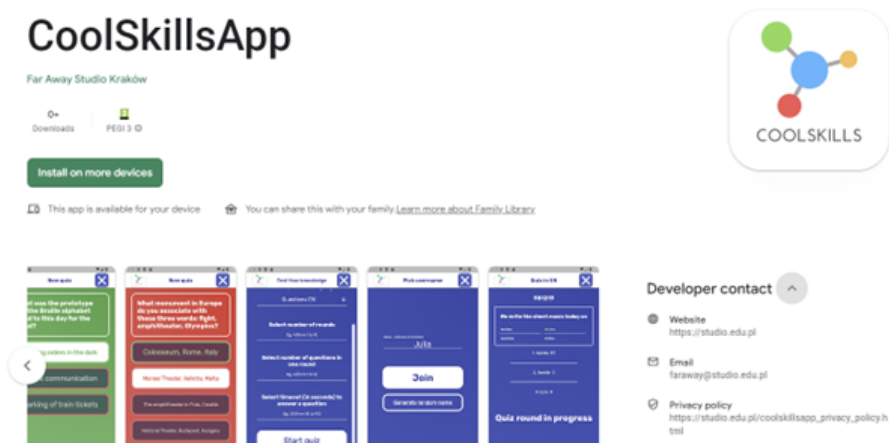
CoolSkillsApp

Far Away Studio Kraków

0+
Downloads

PEGI 3

Install on more devices

This app is available for your device

You can share this with your family. Learn more about Family Library

COOLSKILLS

New quiz

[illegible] was the prototype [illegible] Braille alphabet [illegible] to this day for the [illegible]

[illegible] codes in the dark

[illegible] communication

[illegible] marking of train tickets

New quiz

What monument in Europe do you associate with these three words: fight, amphitheater, Olympics?

Colosseum, Rome, Italy

Roman Theater, Valletta, Malta

The amphitheater in Pula, Croatia

National Theater, Budapest, Hungary

Test Your knowledge

Select number of rounds

Select number of questions in one round

Select timeout (in seconds) to answer a question

Start quiz

Pick username

Julia

Join

Generate random name

Quiz in EN

Quiz round in progress

Developer contact

Website
https://studio.edu.pl

Email
faraway@studio.edu.pl

Privacy policy
https://studio.edu.pl/coolskillsapp_privacy_policy.html